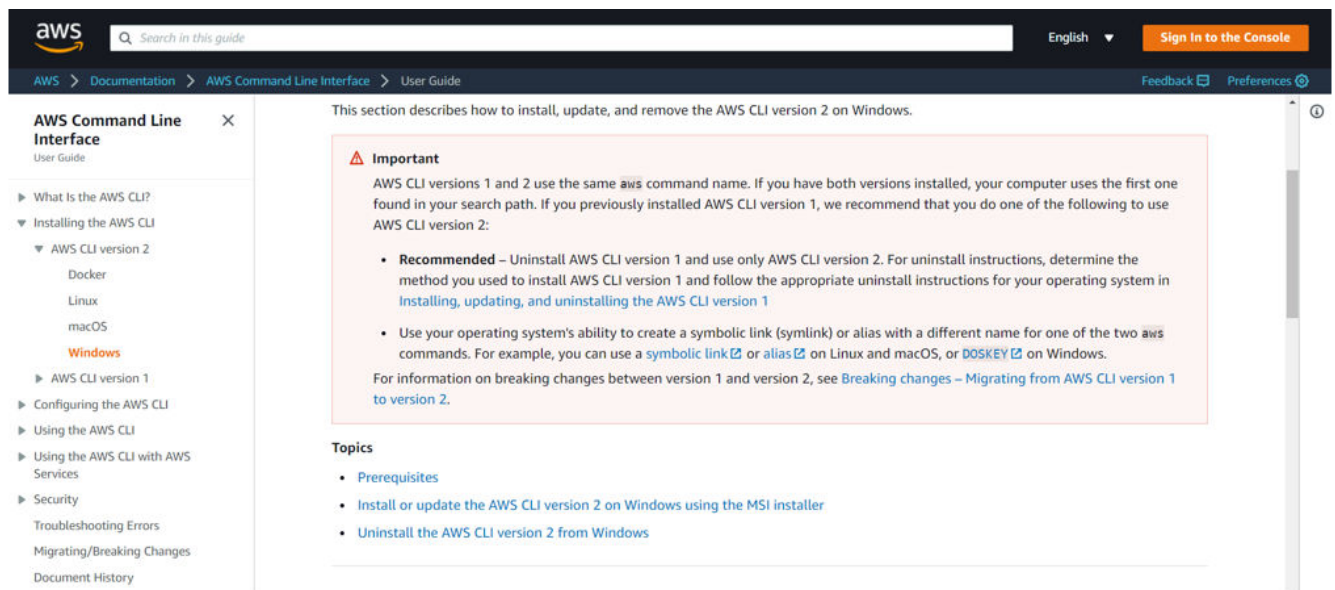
aws

Search in this guide

English

Sign In to the Console

AWS > Documentation > AWS Command Line Interface > User Guide

Feedback

Preferences

AWS Command Line Interface
User Guide

What Is the AWS CLI?
Installing the AWS CLI
AWS CLI version 2
Docker
Linux
macOS
Windows
AWS CLI version 1
Configuring the AWS CLI
Using the AWS CLI
Using the AWS CLI with AWS Services
Security
Troubleshooting Errors
Migrating/Breaking Changes
Document History

This section describes how to install, update, and remove the AWS CLI version 2 on Windows.

Important

AWS CLI versions 1 and 2 use the same aws command name. If you have both versions installed, your computer uses the first one found in your search path. If you previously installed AWS CLI version 1, we recommend that you do one of the following to use AWS CLI version 2:

• Recommended – Uninstall AWS CLI version 1 and use only AWS CLI version 2. For uninstall instructions, determine the method you used to install AWS CLI version 1 and follow the appropriate uninstall instructions for your operating system in Installing, updating, and uninstalling the AWS CLI version 1

• Use your operating system's ability to create a symbolic link (symlink) or alias with a different name for one of the two aws commands. For example, you can use a symbolic link or alias on Linux and macOS, or DOSKEY on Windows.

For information on breaking changes between version 1 and version 2, see Breaking changes – Migrating from AWS CLI version 1 to version 2.

Topics

• Prerequisites
• Install or update the AWS CLI version 2 on Windows using the MSI installer
• Uninstall the AWS CLI version 2 from Windows